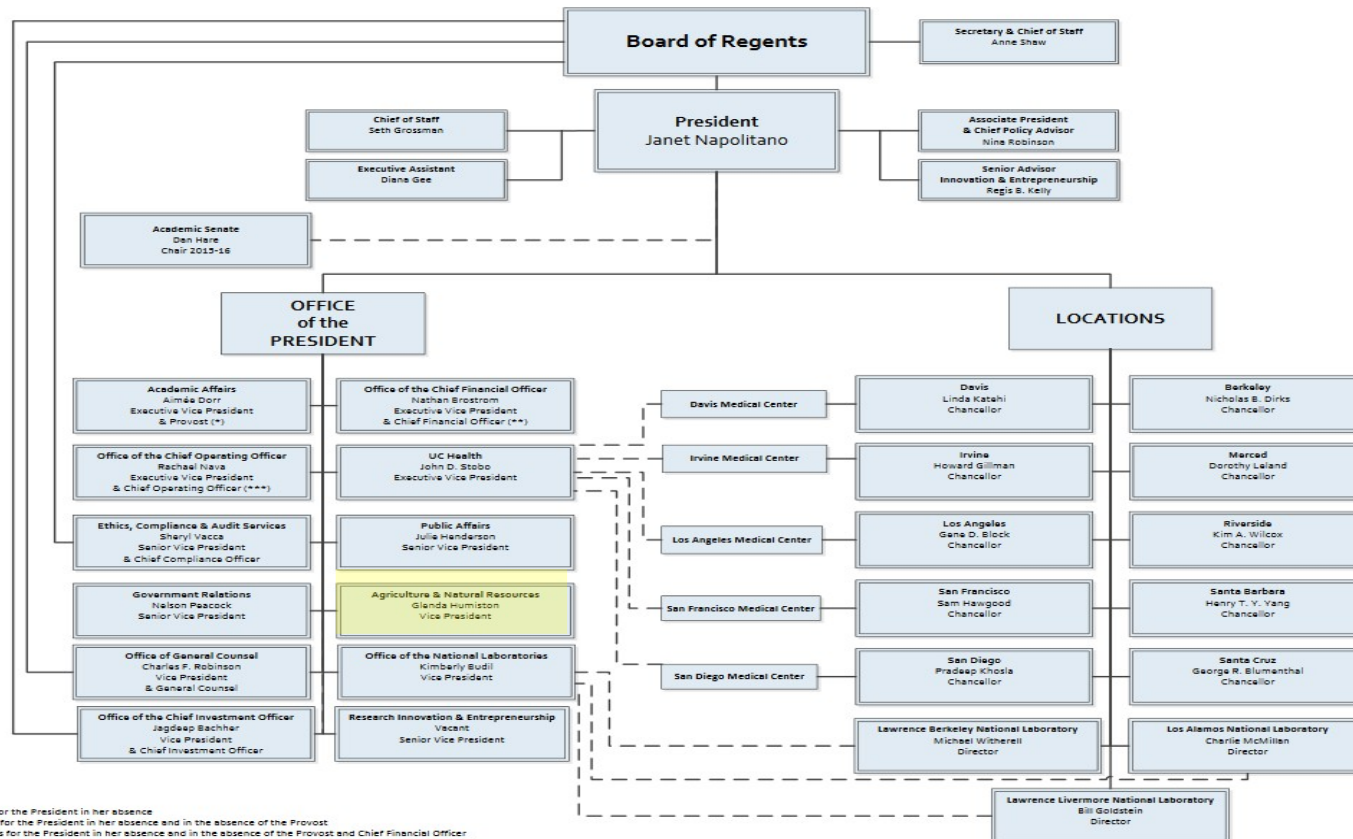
Board of Regents

Secretary & Chief of Staff
Anne Shaw

President
Janet Napolitano

Chief of Staff
Seth Grossman

Executive Assistant
Diana Gee

Associate President
& Chief Policy Advisor
Nina Robinson

Senior Advisor
Innovation & Entrepreneurship
Regis B. Kelly

Academic Senate
Dan Hare
Chair 2015-16

OFFICE
of the
PRESIDENT

LOCATIONS

Academic Affairs
Aimée Dorr
Executive Vice President
& Provost (*)

Office of the Chief Financial Officer
Nathan Brostrom
Executive Vice President
& Chief Financial Officer (**)

Office of the Chief Operating Officer
Rachael Nava
Executive Vice President
& Chief Operating Officer (***)

UC Health
John D. Stobo
Executive Vice President

Ethics, Compliance & Audit Services
Sheryl Vacca
Senior Vice President
& Chief Compliance Officer

Public Affairs
Julie Henderson
Senior Vice President

Government Relations
Nelson Peacock
Senior Vice President

Agriculture & Natural Resources
Glenda Humiston
Vice President

Office of General Counsel
Charles F. Robinson
Vice President
& General Counsel

Office of the National Laboratories
Kimberly Budil
Vice President

Office of the Chief Investment Officer
Jagdeep Bachher
Vice President
& Chief Investment Officer

Research Innovation & Entrepreneurship
Vacant
Senior Vice President

Davis Medical Center

Irvine Medical Center

Los Angeles Medical Center

San Francisco Medical Center

San Diego Medical Center

Davis
Linda Katehi
Chancellor

Irvine
Howard Gillman
Chancellor

Los Angeles
Gene D. Block
Chancellor

San Francisco
Sam Hawgood
Chancellor

San Diego
Pradeep Khosla
Chancellor

Berkeley
Nicholas B. Dirks
Chancellor

Merced
Dorothy Leland
Chancellor

Riverside
Kim A. Wilcox
Chancellor

Santa Barbara
Henry T. Y. Yang
Chancellor

Santa Cruz
George R. Blumenthal
Chancellor

Lawrence Berkeley National Laboratory
Michael Witherell
Director

Los Alamos National Laboratory
Charlie McMillan
Director

Lawrence Livermore National Laboratory
Bill Goldstein
Director

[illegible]or the President in her absence
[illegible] for the President in her absence and in the absence of the Provost
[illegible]s for the President in her absence and in the absence of the Provost and Chief Financial Officer